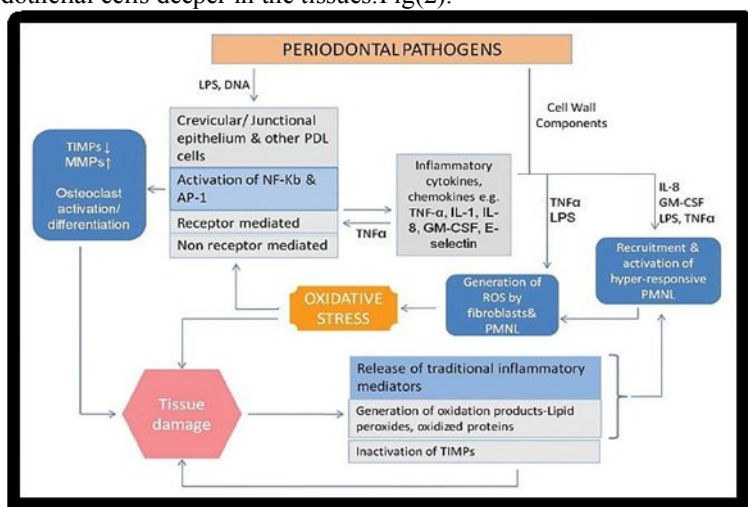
dothelial cells deeper in the tissues.Fig(2).

PERIODONTAL PATHOGENS

LPS, DNA

Cell Wall Components

TIMPs↓ MMPs↑

Osteoclast activation/ differentiation

Crevicular/ Junctional epithelium & other PDL cells

Activation of NF-Kb & AP-1

Receptor mediated

Non receptor mediated

Inflammatory cytokines, chemokines e.g. TNF-α, IL-1, IL-8, GM-CSF, E-selectin

TNFα

TNFα LPS

IL-8 GM-CSF LPS, TNFα

Recruitment & activation of hyper-responsive PMNL

Generation of ROS by fibroblasts& PMNL

OXIDATIVE STRESS

Tissue damage

Release of traditional inflammatory mediators

Generation of oxidation products-Lipid peroxides, oxidized proteins

Inactivation of TIMPs